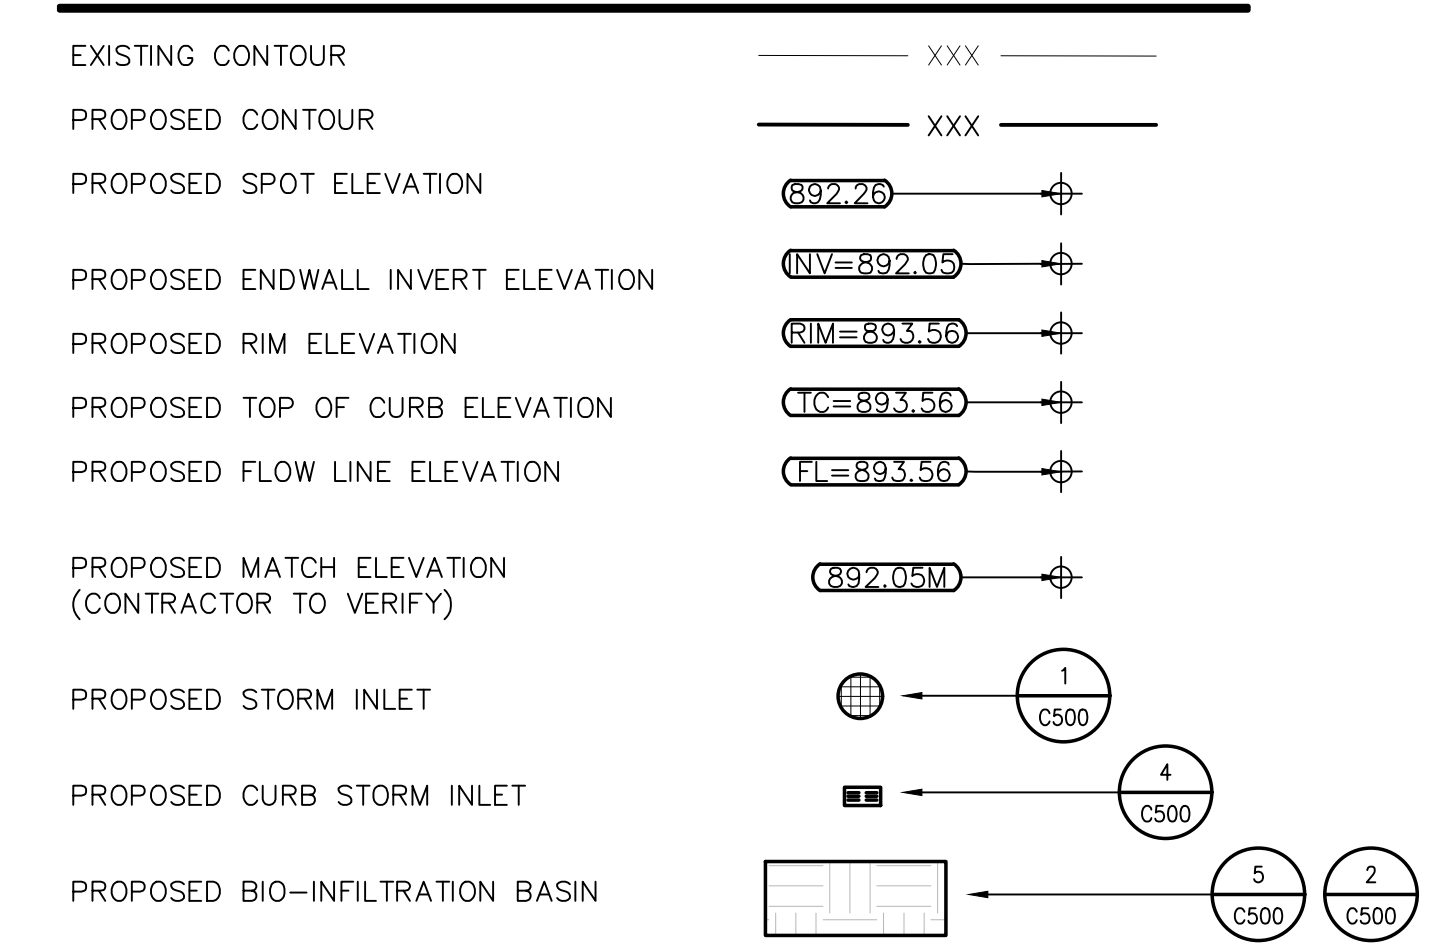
EXISTING CONTOUR XXX

PROPOSED CONTOUR XXX

PROPOSED SPOT ELEVATION 892.26

PROPOSED ENDWALL INVERT ELEVATION INV=892.05

PROPOSED RIM ELEVATION RIM=893.56

PROPOSED TOP OF CURB ELEVATION TC=893.56

PROPOSED FLOW LINE ELEVATION FL=893.56

PROPOSED MATCH ELEVATION (CONTRACTOR TO VERIFY) 892.05M

PROPOSED STORM INLET 1 C500

PROPOSED CURB STORM INLET 4 C500

PROPOSED BIO-INFILTRATION BASIN 5 C500 2 C500